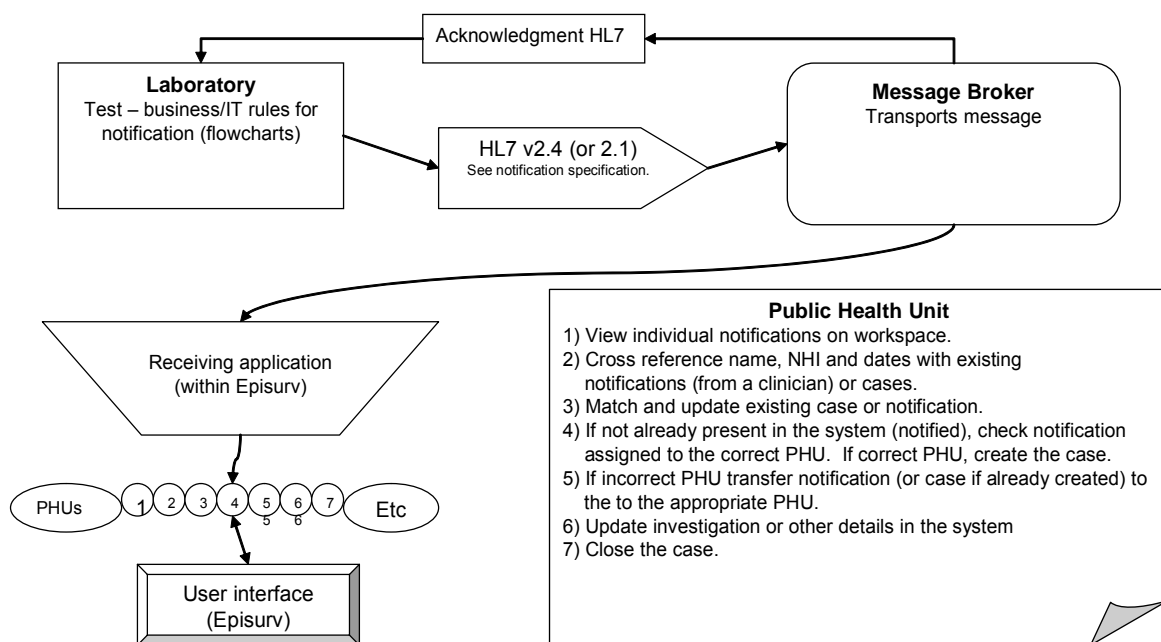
Acknowledgment HL7

**Laboratory**
Test – business/IT rules for notification (flowcharts)

HL7 v2.4 (or 2.1)
See notification specification.

**Message Broker**
Transports message

Receiving application (within Episurv)

PHUs 1 2 3 4 5 6 7 Etc
5 6

User interface (Episurv)

**Public Health Unit**
1) View individual notifications on workspace.
2) Cross reference name, NHI and dates with existing notifications (from a clinician) or cases.
3) Match and update existing case or notification.
4) If not already present in the system (notified), check notification assigned to the correct PHU. If correct PHU, create the case.
5) If incorrect PHU transfer notification (or case if already created) to the to the appropriate PHU.
6) Update investigation or other details in the system
7) Close the case.